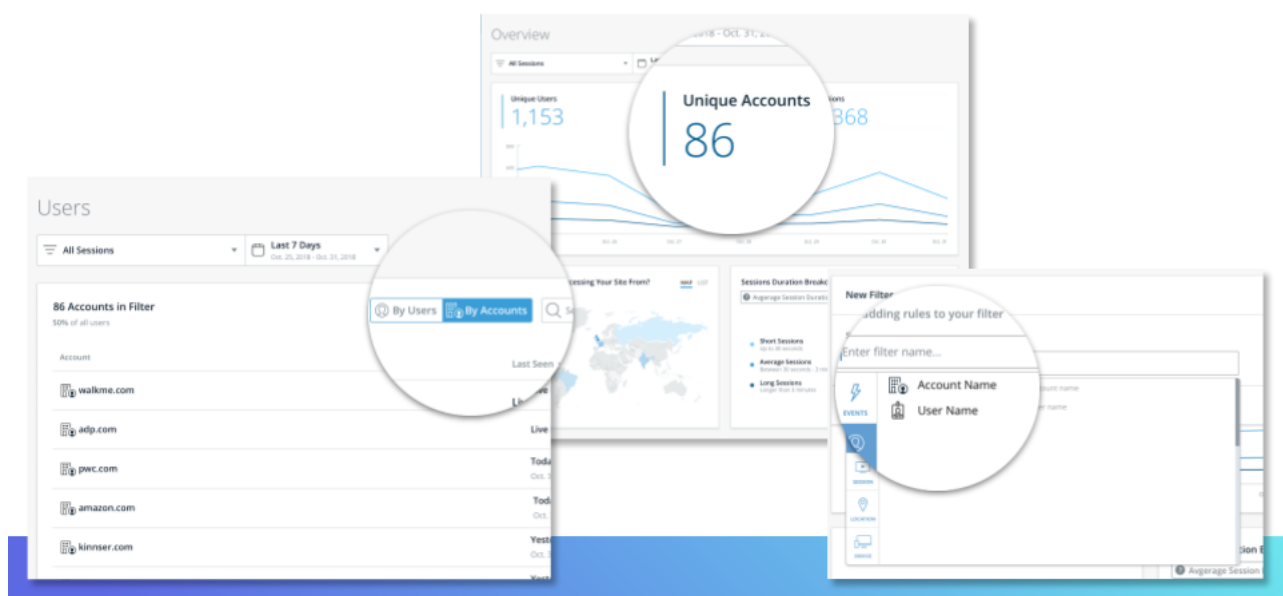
Overview

2018 - Oct. 31, 2018

All Sessions

Unique Users
1,153

Unique Accounts
86

Sessions
368

Users

All Sessions

Last 7 Days
Oct. 25, 2018 - Oct. 31, 2018

86 Accounts in Filter
50% of all users

By Users

By Accounts

Account

Last Seen

walkme.com

Live

adp.com

Live

pwc.com

Today

amazon.com

Today

kinnser.com

Yesterday

Where Are Users Accessing Your Site From?

MAP LIST

Sessions Duration Breakdown

Avgerage Session Duration

Short Sessions

Average Sessions

Long Sessions

New Filter

adding rules to your filter

Enter filter name...

EVENTS

Account Name

User Name

SESSION

LOCATION

DEVICE

Avgerage Session